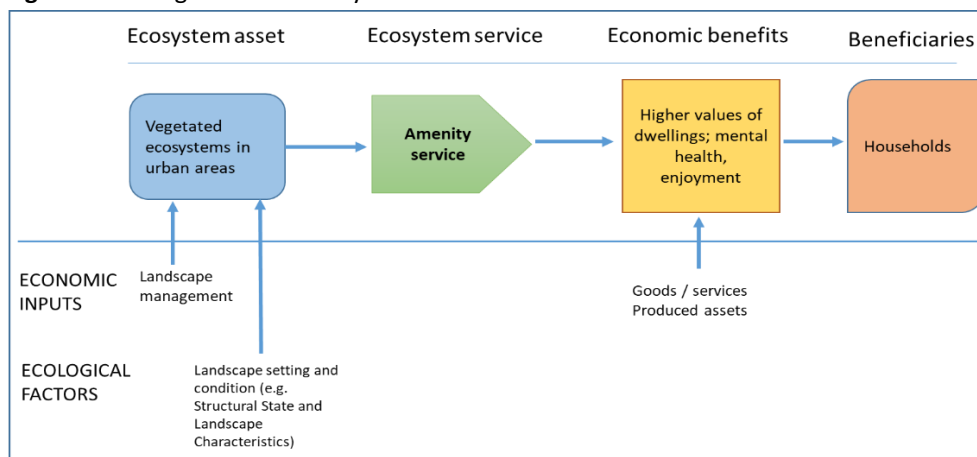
Ecosystem asset

Ecosystem service

Economic benefits

Beneficiaries

Vegetated ecosystems in urban areas

Amenity service

Higher values of dwellings; mental health, enjoyment

Households

ECONOMIC INPUTS

Landscape management

Goods / services Produced assets

ECOLOGICAL FACTORS

Landscape setting and condition (e.g. Structural State and Landscape Characteristics)